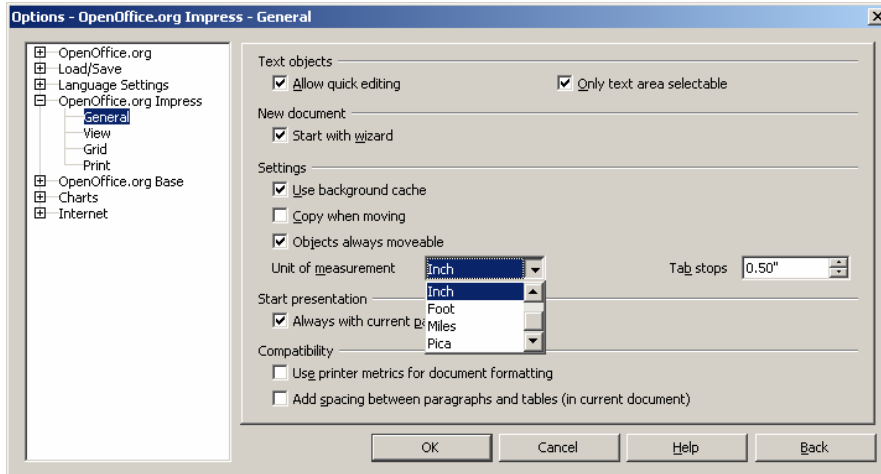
Options - OpenOffice.org Impress - General

OpenOffice.org
Load/Save
Language Settings
OpenOffice.org Impress
General
View
Grid
Print
OpenOffice.org Base
Charts
Internet

Text objects
Allow quick editing
Only text area selectable

New document
Start with wizard

Settings
Use background cache
Copy when moving
Objects always moveable
Unit of measurement
Inch
Inch
Foot
Miles
Pica
Tab stops
0.50"

Start presentation
Always with current p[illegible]

Compatibility
Use printer metrics for document formatting
Add spacing between paragraphs and tables (in current document)

OK
Cancel
Help
Back